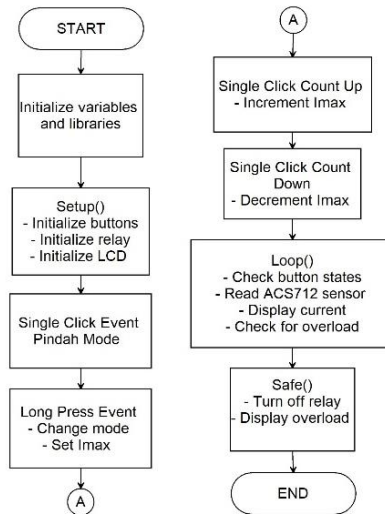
START

Initialize variables and libraries

Setup()
- Initialize buttons
- Initialize relay
- Initialize LCD

Single Click Event Pindah Mode

Long Press Event
- Change mode
- Set Imax

A

A

Single Click Count Up
- Increment Imax

Single Click Count Down
- Decrement Imax

Loop()
- Check button states
- Read ACS712 sensor
- Display current
- Check for overload

Safe()
- Turn off relay
- Display overload

END